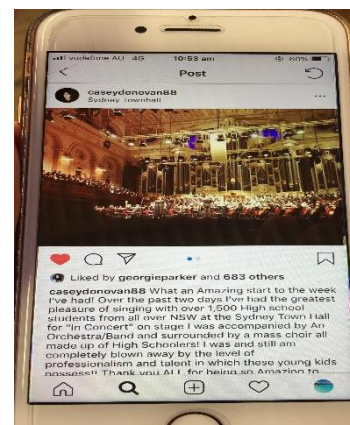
vodafone AU 4G 10:53 am 60%

Post

caseydonovan88
Sydney Town Hall

Liked by georgieparker and 683 others

caseydonovan88 What an Amazing start to the week I've had! Over the past two days I've had the greatest pleasure of singing with over 1,500 High school students from all over NSW at the Sydney Town Hall for "In Concert" on stage I was accompanied by An Orchestra/Band and surrounded by a mass choir all made up of High Schoolers! I was and still am completely blown away by the level of professionalism and talent in which these young kids possess!! Thank you ALL for being so Amazing to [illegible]